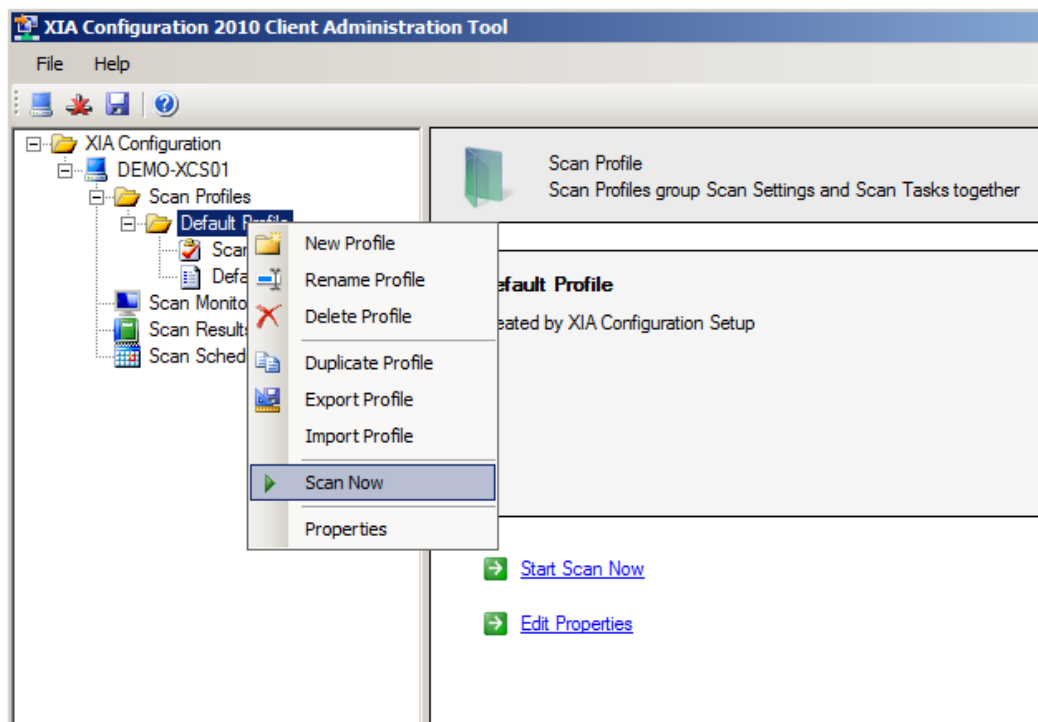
XIA Configuration 2010 Client Administration Tool

File Help

XIA Configuration
DEMO-XCS01
Scan Profiles
Default Profile
Scan
Defa
Scan Monito
Scan Results
Scan Sched

New Profile
Rename Profile
Delete Profile
Duplicate Profile
Export Profile
Import Profile
Scan Now
Properties

Scan Profile
Scan Profiles group Scan Settings and Scan Tasks together

efault Profile

eated by XIA Configuration Setup

Start Scan Now

Edit Properties